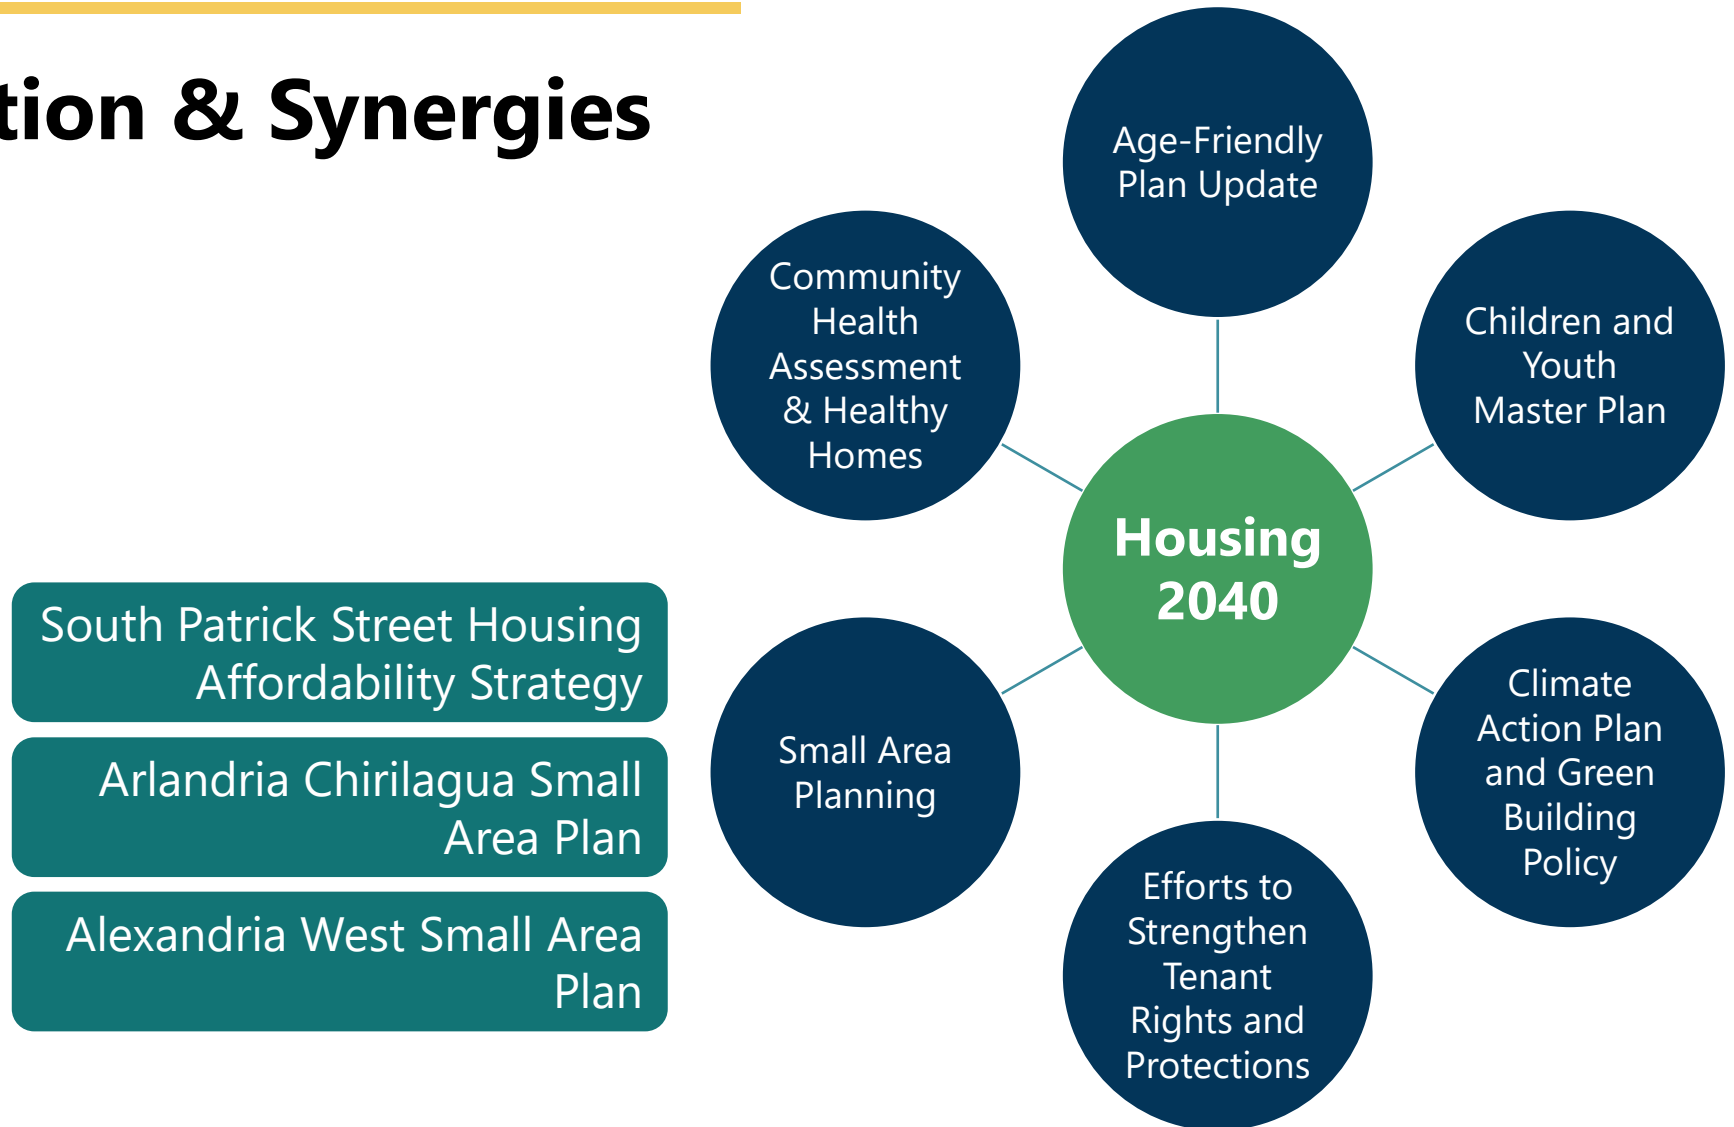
tion & Synergies

South Patrick Street Housing Affordability Strategy

Arlandria Chirilagua Small Area Plan

Alexandria West Small Area Plan

Age-Friendly Plan Update

Community Health Assessment & Healthy Homes

Children and Youth Master Plan

Housing 2040

Small Area Planning

Climate Action Plan and Green Building Policy

Efforts to Strengthen Tenant Rights and Protections